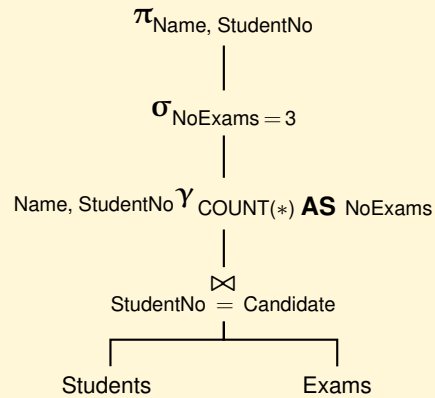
$\pi_{\text{Name, StudentNo}}$

$\sigma_{\text{NoExams} = 3}$

$_{\text{Name, StudentNo}}\gamma_{\text{COUNT}(*)\ \textbf{AS}\ \text{NoExams}}$

$\bowtie_{\text{StudentNo} = \text{Candidate}}$

Students

Exams